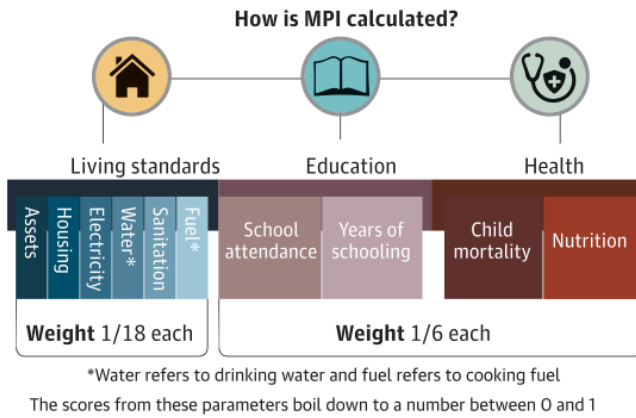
How is MPI calculated?

Living standards

Education

Health

Assets

Housing

Electricity

Water*

Sanitation

Fuel*

School attendance

Years of schooling

Child mortality

Nutrition

Weight 1/18 each

Weight 1/6 each

*Water refers to drinking water and fuel refers to cooking fuel

The scores from these parameters boil down to a number between 0 and 1